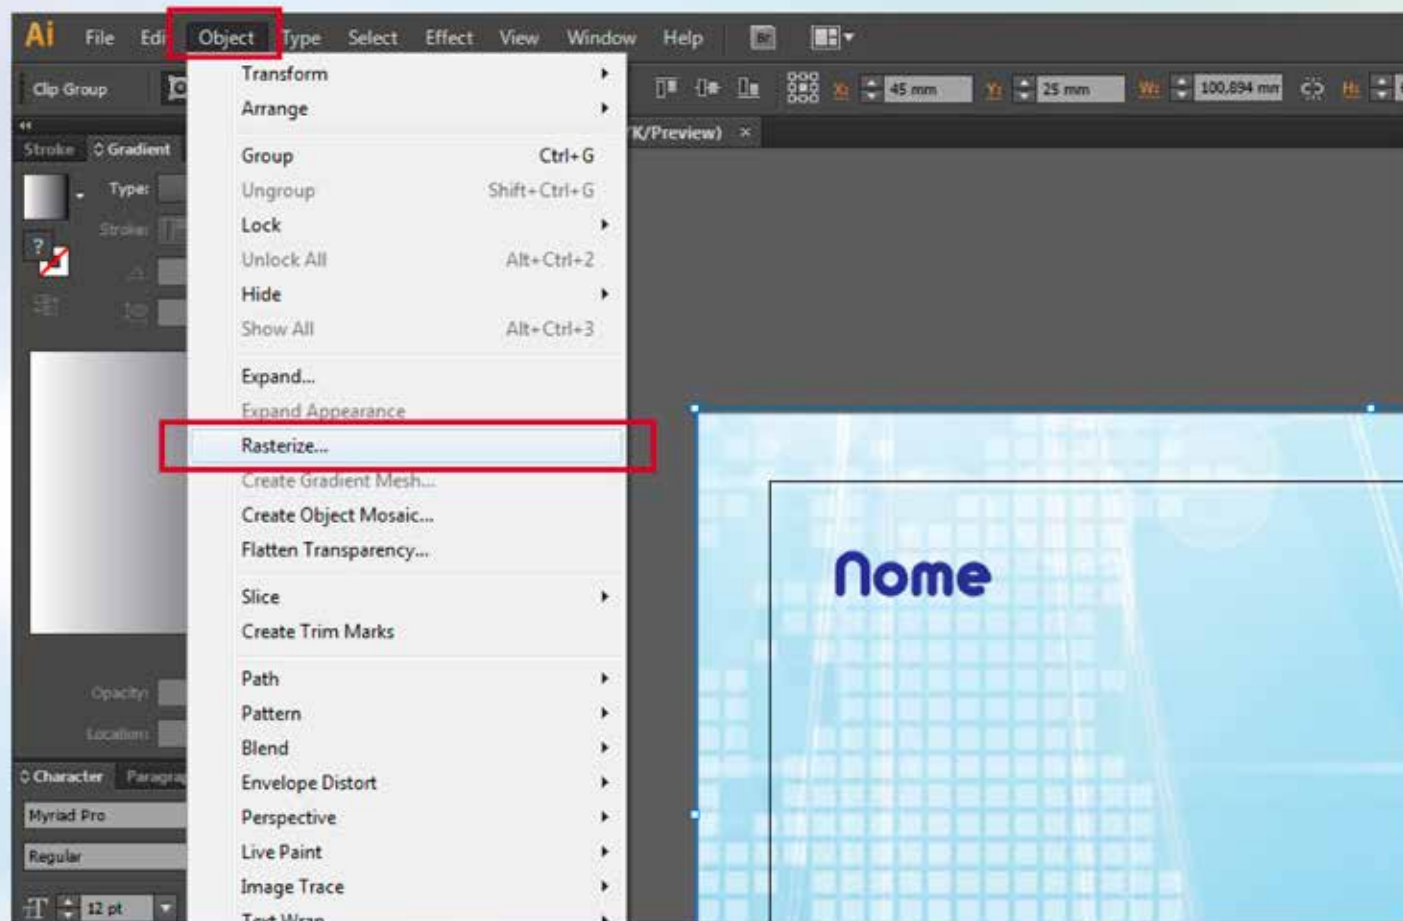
Ai File Edi Object Type Select Effect View Window Help Br

Clip Group

X: 45 mm Y: 25 mm W: 100,894 mm H:

K/Preview) ×

Stroke Gradient

Type:

Stroke:

Opacity:

Location:

Character Paragra

Myriad Pro

Regular

12 pt

Transform
Arrange
Group Ctrl+G
Ungroup Shift+Ctrl+G
Lock
Unlock All Alt+Ctrl+2
Hide
Show All Alt+Ctrl+3
Expand...
Expand Appearance
Rasterize...
Create Gradient Mesh...
Create Object Mosaic...
Flatten Transparency...
Slice
Create Trim Marks
Path
Pattern
Blend
Envelope Distort
Perspective
Live Paint
Image Trace
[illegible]

Nome